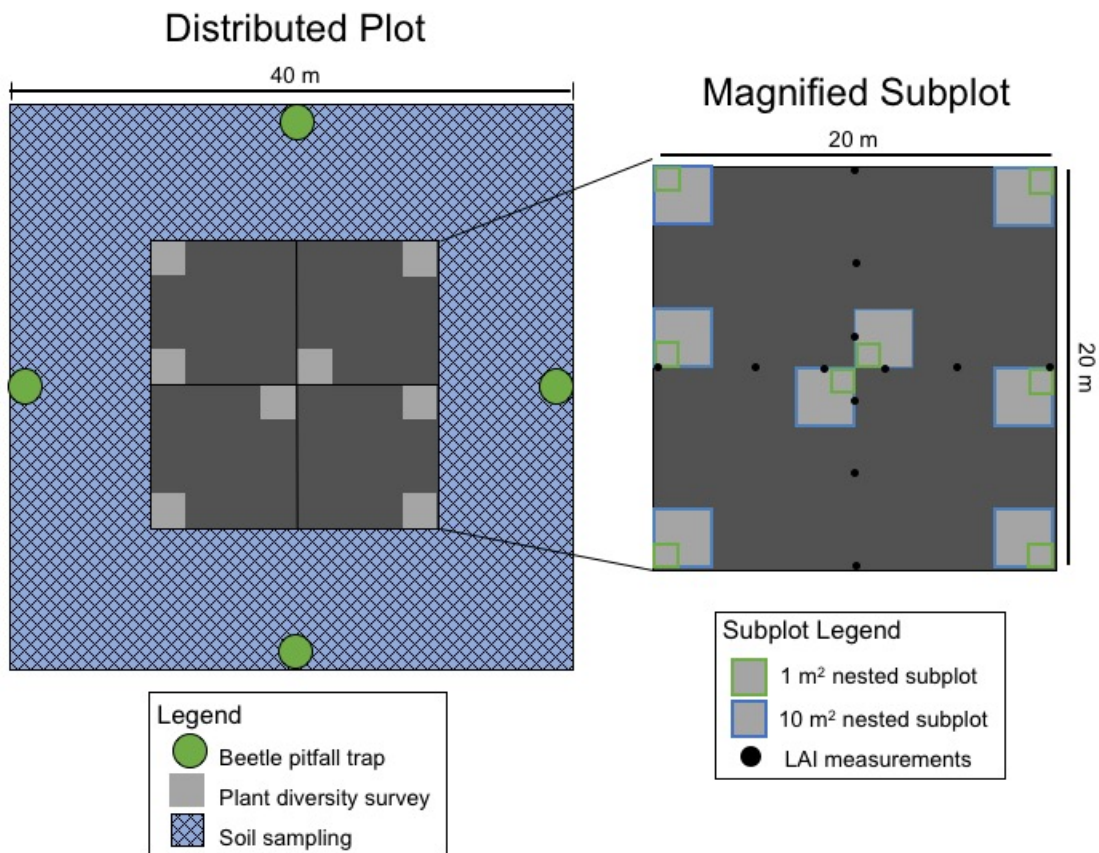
Distributed Plot

40 m

Magnified Subplot

20 m

20 m

Subplot Legend

1 m$^2$ nested subplot

10 m$^2$ nested subplot

LAI measurements

Legend

Beetle pitfall trap

Plant diversity survey

Soil sampling